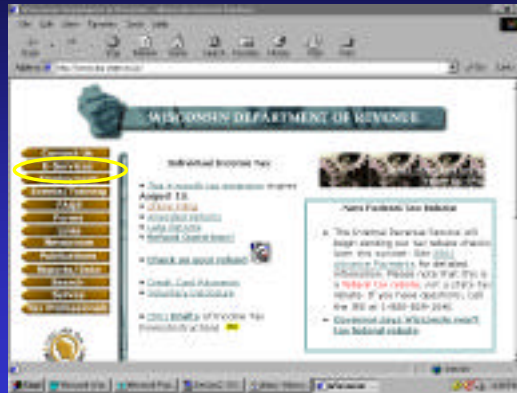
WISCONSIN DEPARTMENT OF REVENUE

Contact Us
E-Services
Events / Training
FAQs
Forms
Links
Newsroom
Publications
Reports / Data
Search
Survey
Tax Professionals

Individual Income Tax

August 15

Check on your refund

Start